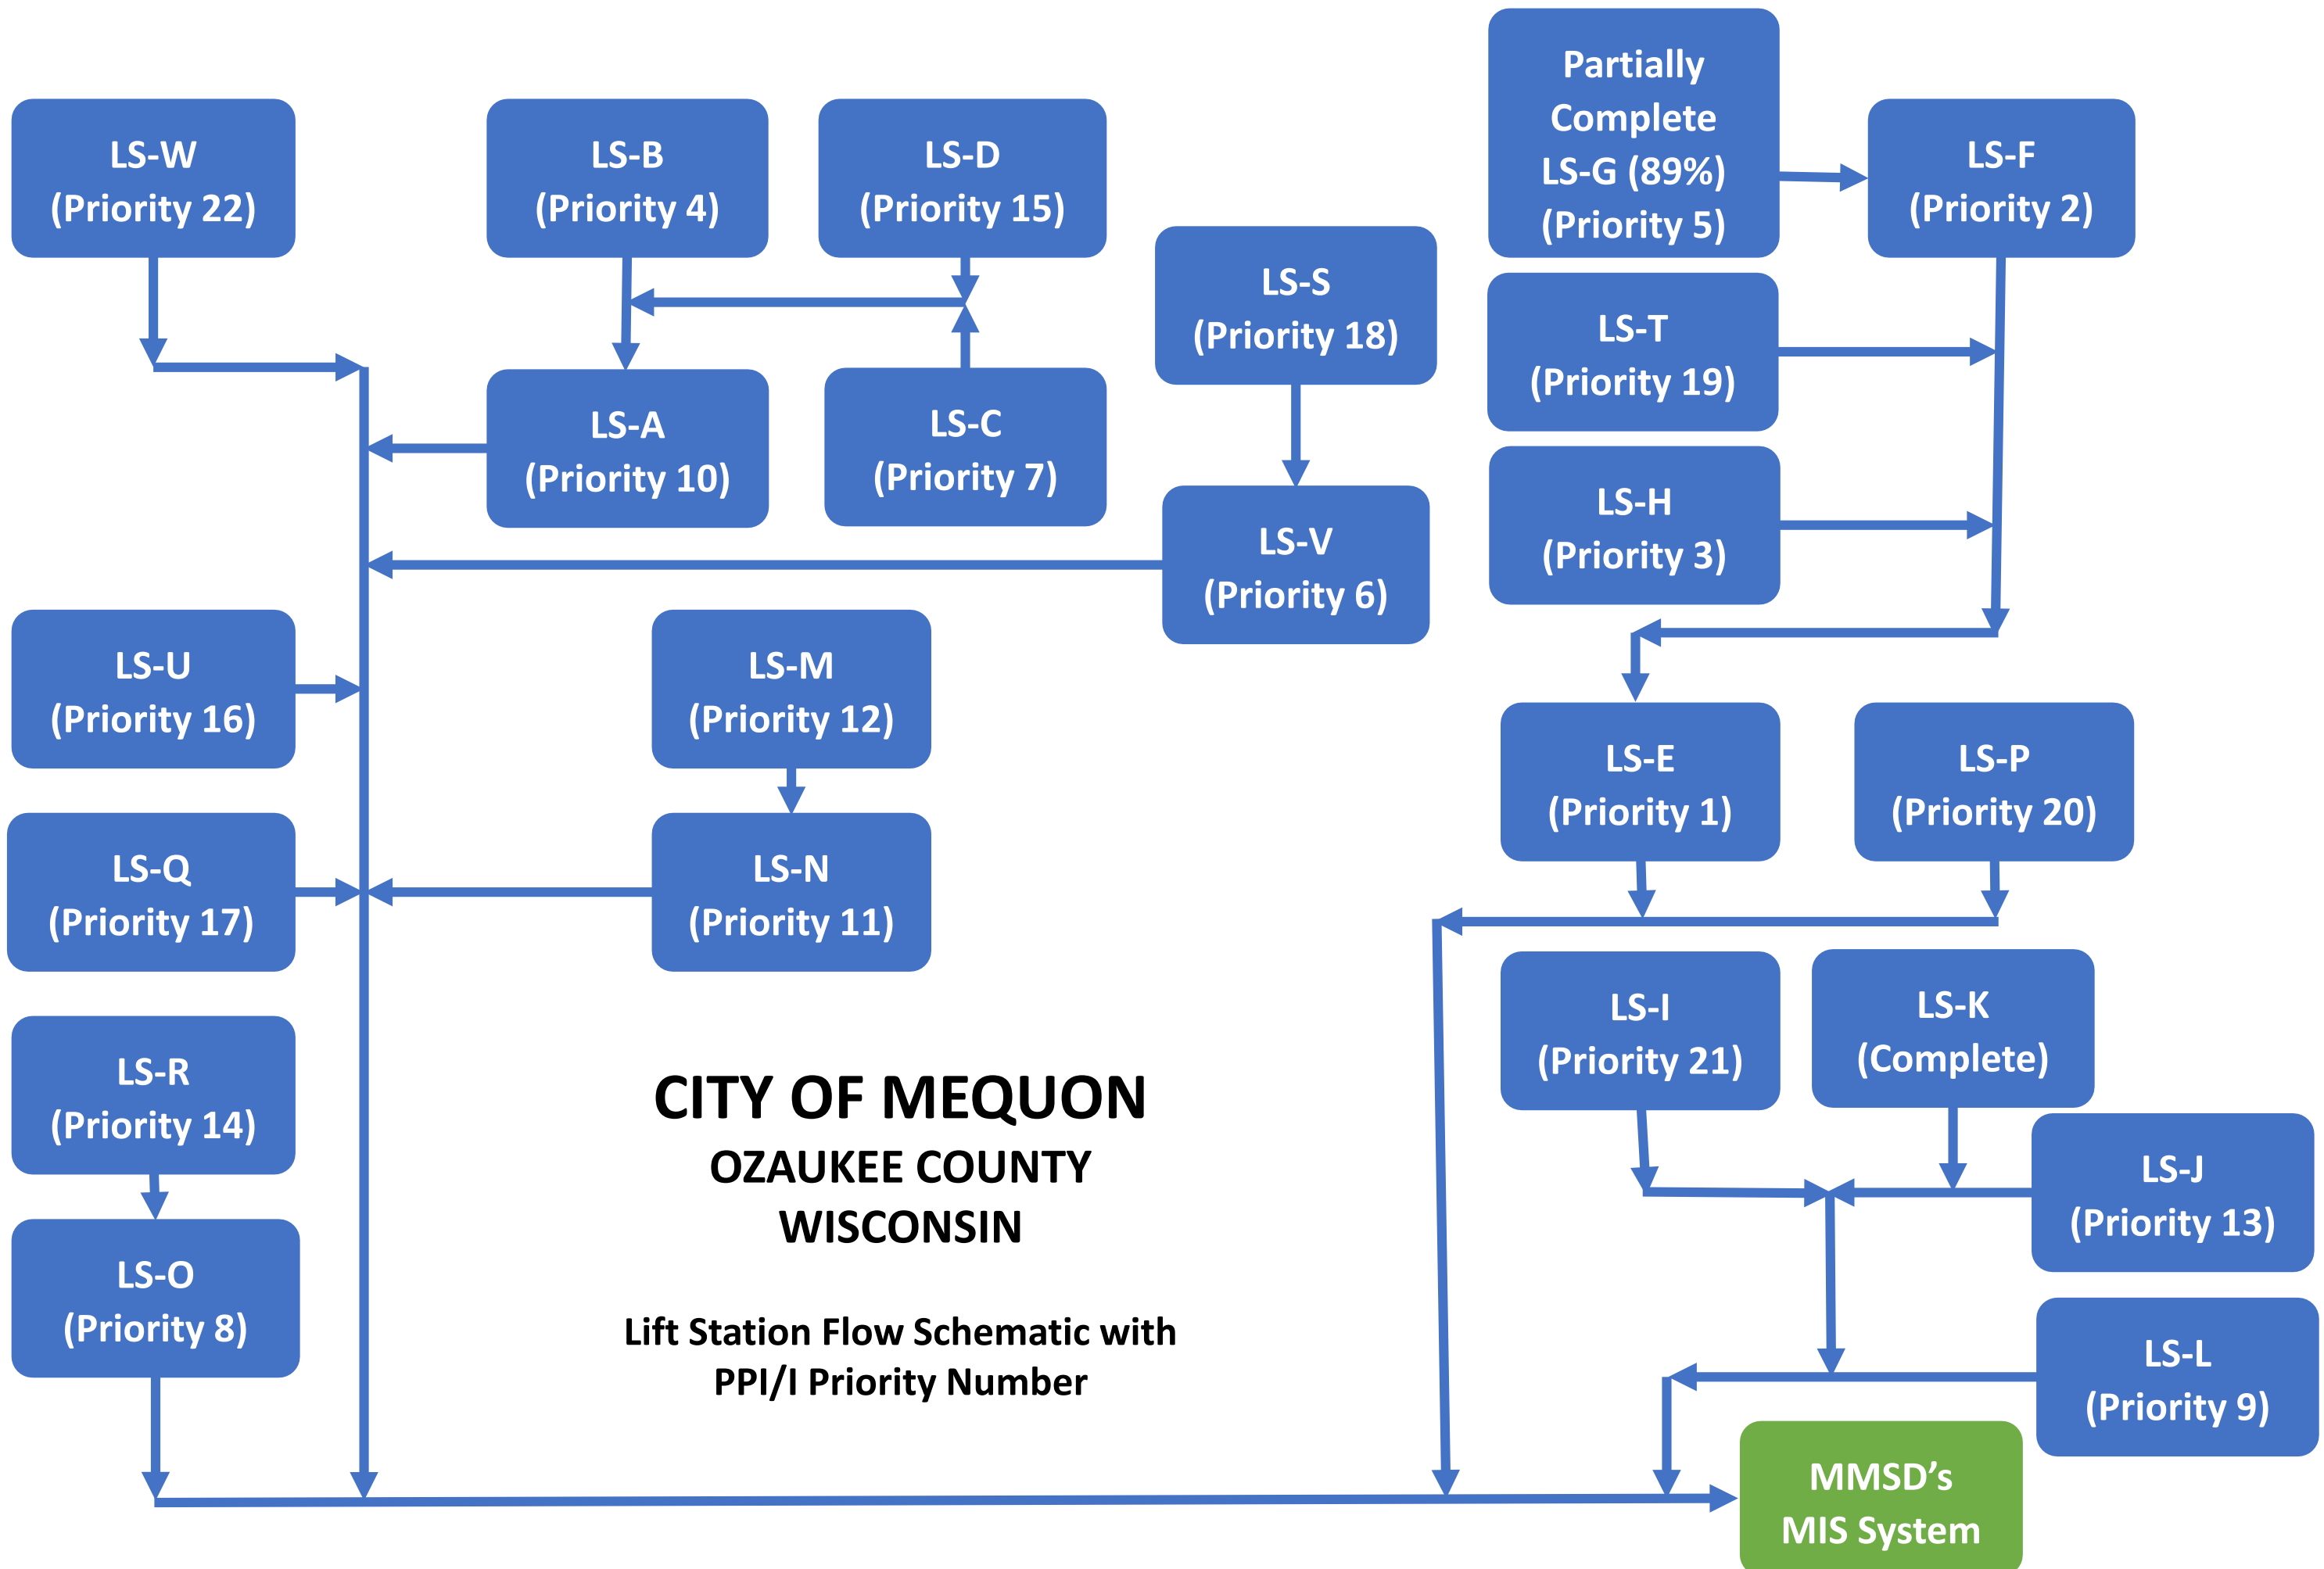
LS-W
(Priority 22)

LS-B
(Priority 4)

LS-D
(Priority 15)

Partially Complete
LS-G (89%)
(Priority 5)

LS-F
(Priority 2)

LS-S
(Priority 18)

LS-T
(Priority 19)

LS-A
(Priority 10)

LS-C
(Priority 7)

LS-H
(Priority 3)

LS-V
(Priority 6)

LS-U
(Priority 16)

LS-M
(Priority 12)

LS-E
(Priority 1)

LS-P
(Priority 20)

LS-Q
(Priority 17)

LS-N
(Priority 11)

LS-I
(Priority 21)

LS-K
(Complete)

LS-R
(Priority 14)

CITY OF MEQUON
OZAUKEE COUNTY
WISCONSIN

LS-J
(Priority 13)

LS-O
(Priority 8)

Lift Station Flow Schematic with
PPI/I Priority Number

LS-L
(Priority 9)

MMSD's
MIS System